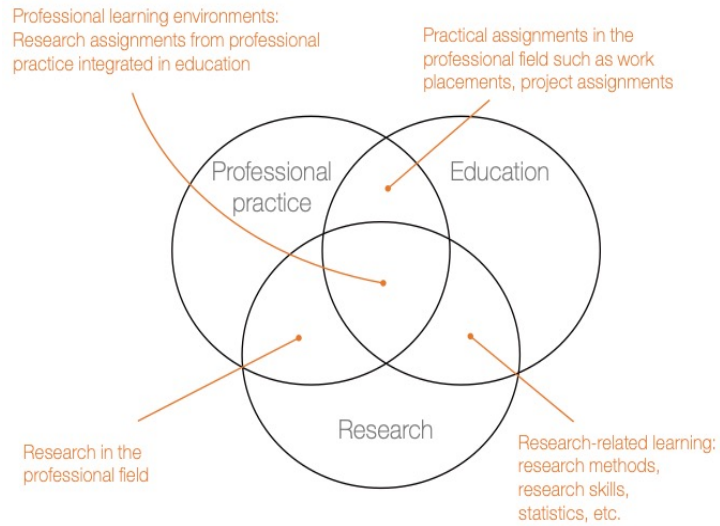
Professional learning environments: Research assignments from professional practice integrated in education

Practical assignments in the professional field such as work placements, project assignments

Professional practice

Education

Research

Research in the professional field

Research-related learning: research methods, research skills, statistics, etc.